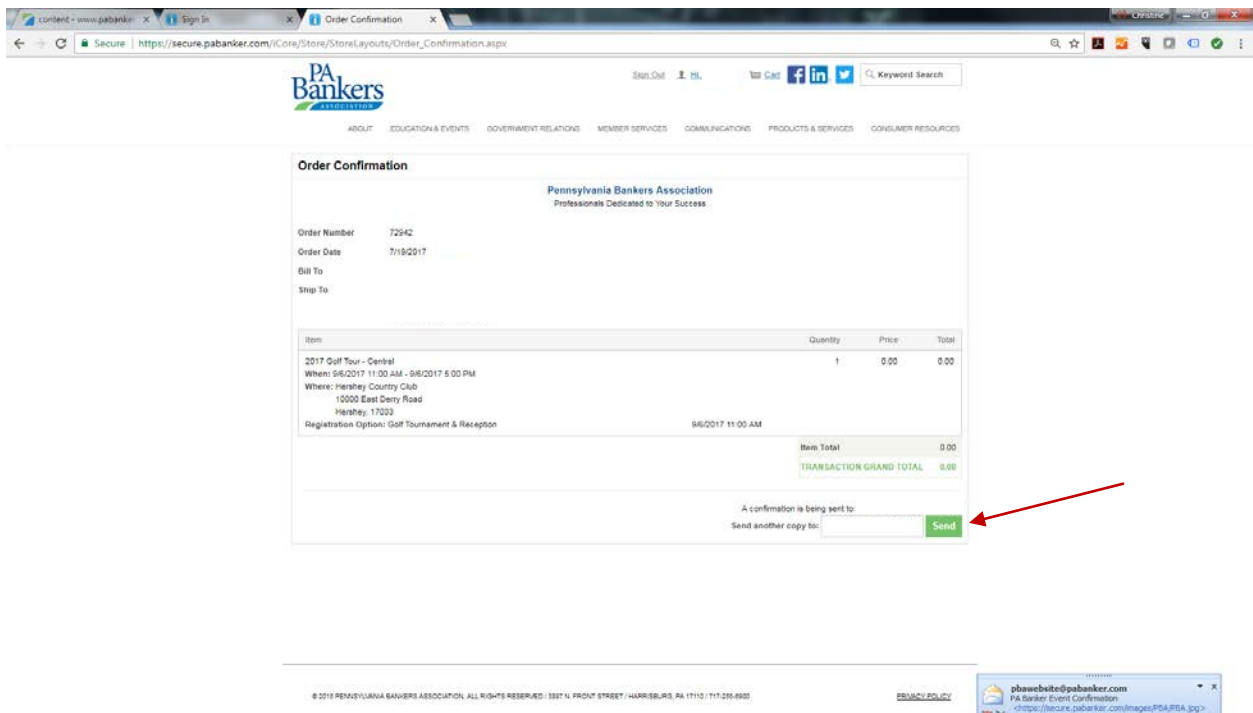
content - www.pabanker × | Sign In × | Order Confirmation ×

Christine

Secure | https://secure.pabanker.com/iCore/Store/StoreLayouts/Order_Confirmation.aspx

PA Bankers ASSOCIATION

Sign Out Hi, Cart Keyword Search

ABOUT EDUCATION & EVENTS GOVERNMENT RELATIONS MEMBER SERVICES COMMUNICATIONS PRODUCTS & SERVICES CONSUMER RESOURCES

Order Confirmation

Pennsylvania Bankers Association
Professionals Dedicated to Your Success

Order Number 72942
Order Date 7/19/2017
Bill To
Ship To

| Item | Quantity | Price | Total |
|---|---|---|---|
| 2017 Golf Tour - Central When: 9/6/2017 11:00 AM - 9/6/2017 5:00 PM Where: Hershey Country Club 10000 East Derry Road Hershey, 17033 Registration Option: Golf Tournament & Reception 9/6/2017 11:00 AM | 1 | 0.00 | 0.00 |

Item Total 0.00
TRANSACTION GRAND TOTAL 0.00

A confirmation is being sent to:
Send another copy to: Send

© 2016 PENNSYLVANIA BANKERS ASSOCIATION. ALL RIGHTS RESERVED / 3397 N. FRONT STREET / HARRISBURG, PA 17110 / 717-255-8900

PRIVACY POLICY

pbawebsite@pabanker.com
PA Banker Event Confirmation
<https://secure.pabanker.com/images/PBA/PBA.jpg>